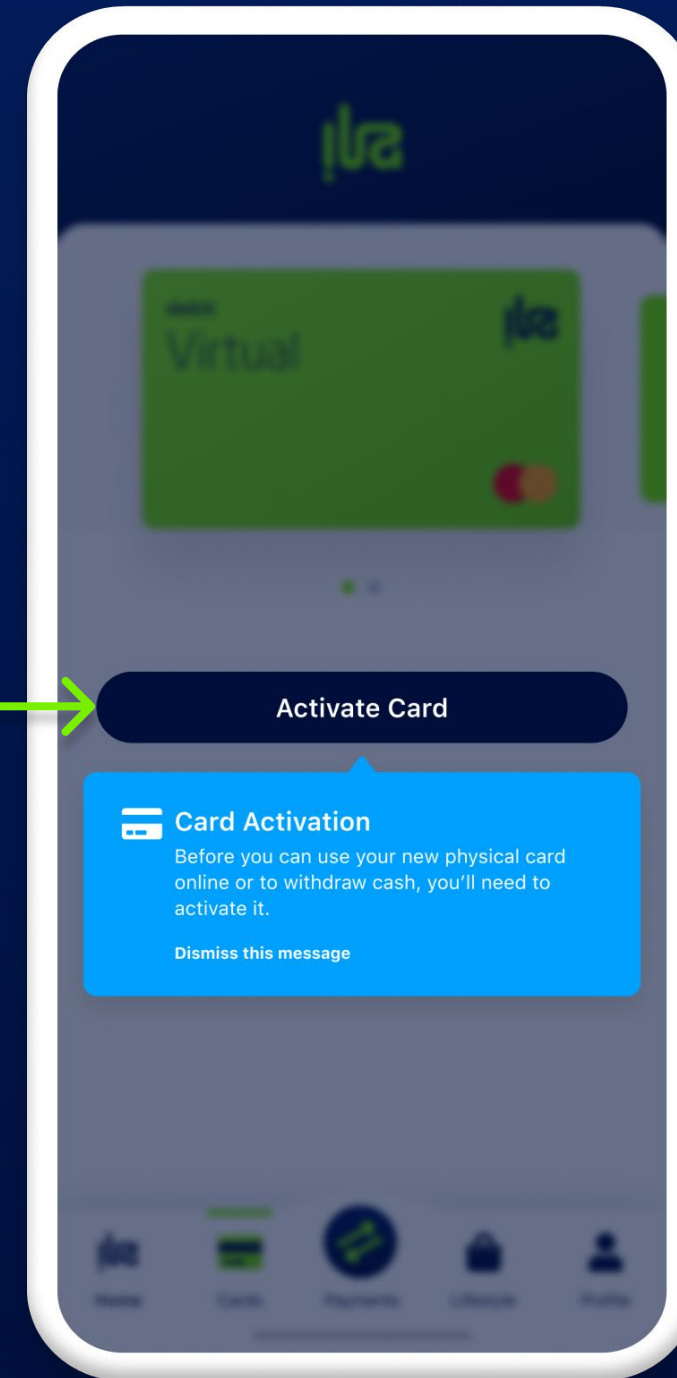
ila

ila
Virtual

Activate Card

Card Activation
Before you can use your new physical card online or to withdraw cash, you'll need to activate it.

Dismiss this message

Home Cards Payments Lifestyle Profile